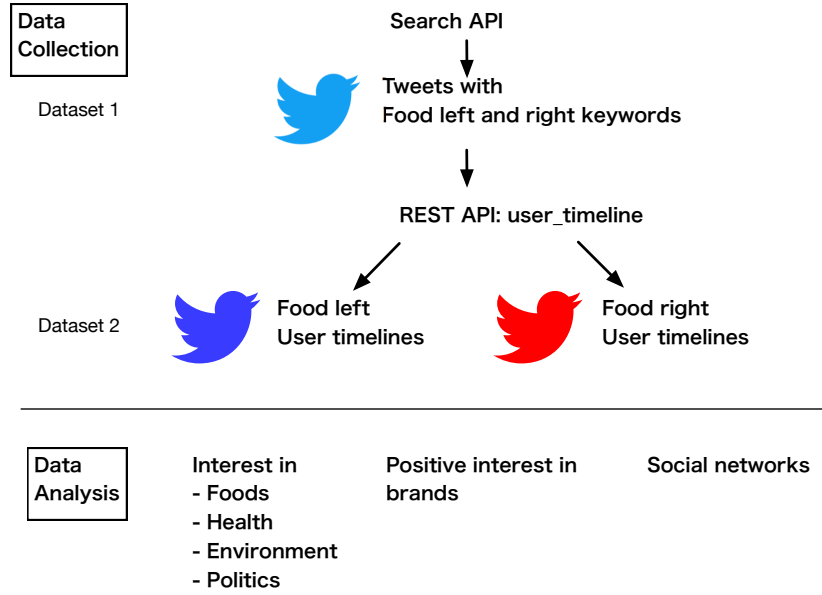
Data Collection

Search API

Tweets with
Food left and right keywords

Dataset 1

REST API: user_timeline

Dataset 2

Food left
User timelines

Food right
User timelines

Data Analysis

Interest in
- Foods
- Health
- Environment
- Politics

Positive interest in brands

Social networks